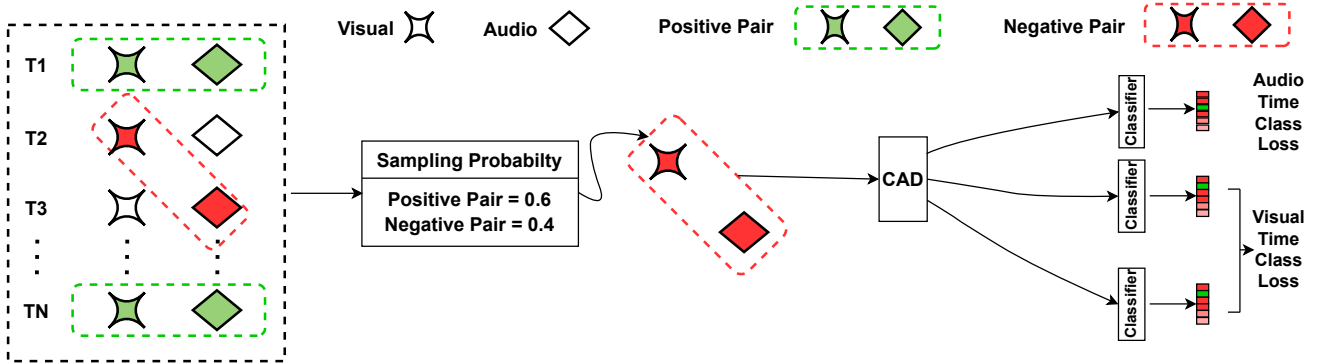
Visual

Audio

Positive Pair

Negative Pair

T1

T2

T3

TN

Sampling Probabilty

Positive Pair = 0.6
Negative Pair = 0.4

CAD

Classifier

Classifier

Classifier

Audio Time Class Loss

Visual Time Class Loss